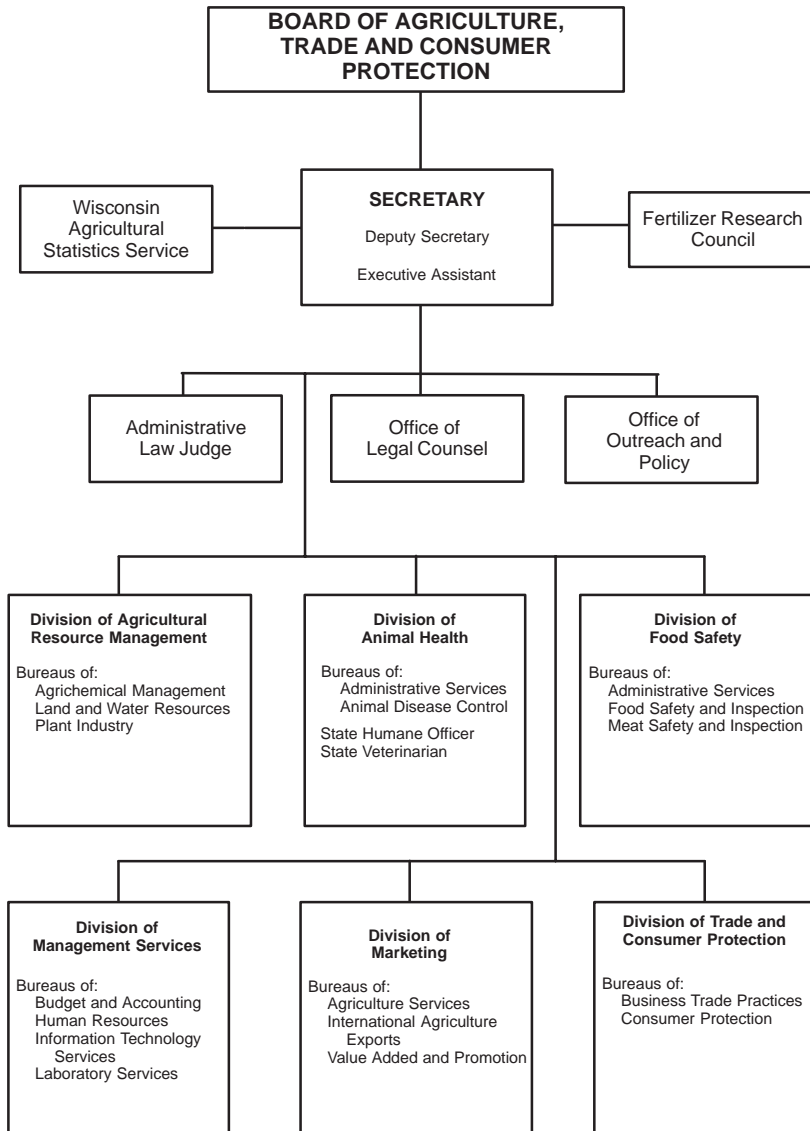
BOARD OF AGRICULTURE, TRADE AND CONSUMER PROTECTION

Wisconsin Agricultural Statistics Service

SECRETARY
Deputy Secretary
Executive Assistant

Fertilizer Research Council

Administrative Law Judge

Office of Legal Counsel

Office of Outreach and Policy

Division of Agricultural Resource Management
Bureaus of:
Agrichemical Management
Land and Water Resources
Plant Industry

Division of Animal Health
Bureaus of:
Administrative Services
Animal Disease Control
State Humane Officer
State Veterinarian

Division of Food Safety
Bureaus of:
Administrative Services
Food Safety and Inspection
Meat Safety and Inspection

Division of Management Services
Bureaus of:
Budget and Accounting
Human Resources
Information Technology Services
Laboratory Services

Division of Marketing
Bureaus of:
Agriculture Services
International Agriculture Exports
Value Added and Promotion

Division of Trade and Consumer Protection
Bureaus of:
Business Trade Practices
Consumer Protection